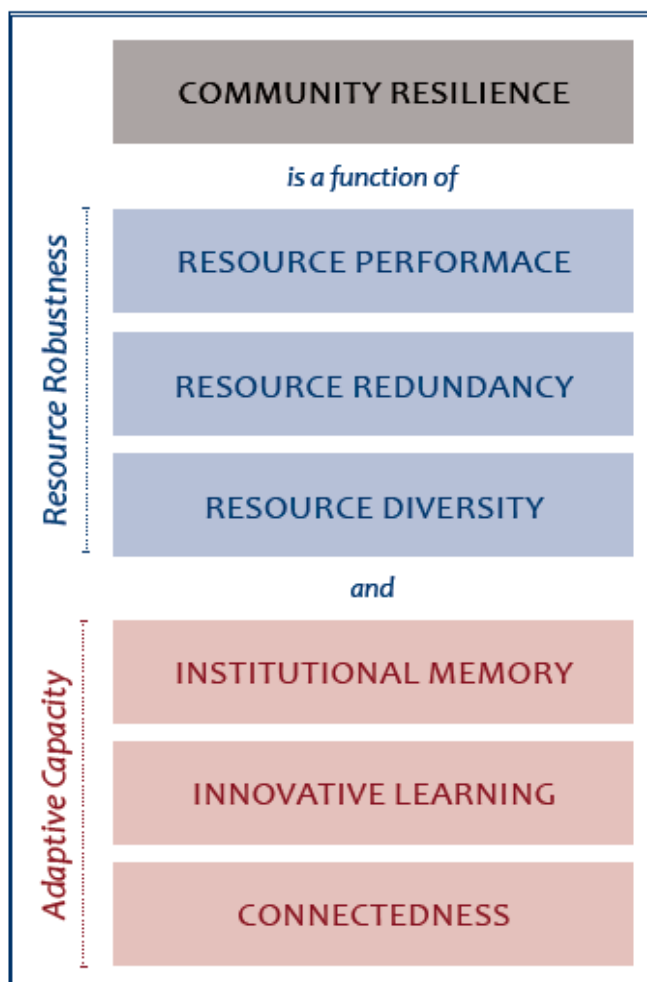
COMMUNITY RESILIENCE

is a function of

Resource Robustness

RESOURCE PERFORMACE

RESOURCE REDUNDANCY

RESOURCE DIVERSITY

and

Adaptive Capacity

INSTITUTIONAL MEMORY

INNOVATIVE LEARNING

CONNECTEDNESS